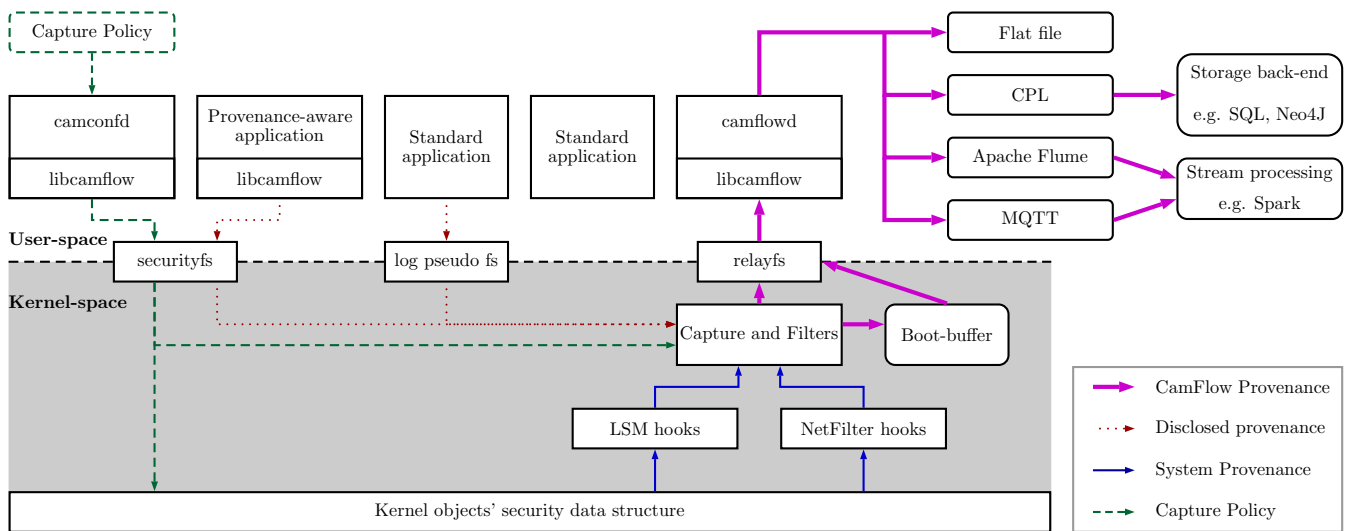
Capture Policy

camconfd

libcamflow

Provenance-aware application

libcamflow

Standard application

Standard application

camflowd

libcamflow

Flat file

CPL

Storage back-end

e.g. SQL, Neo4J

Apache Flume

MQTT

Stream processing

e.g. Spark

User-space

securityfs

log pseudo fs

relayfs

Kernel-space

Capture and Filters

Boot-buffer

LSM hooks

NetFilter hooks

Kernel objects' security data structure

CamFlow Provenance

Disclosed provenance

System Provenance

Capture Policy